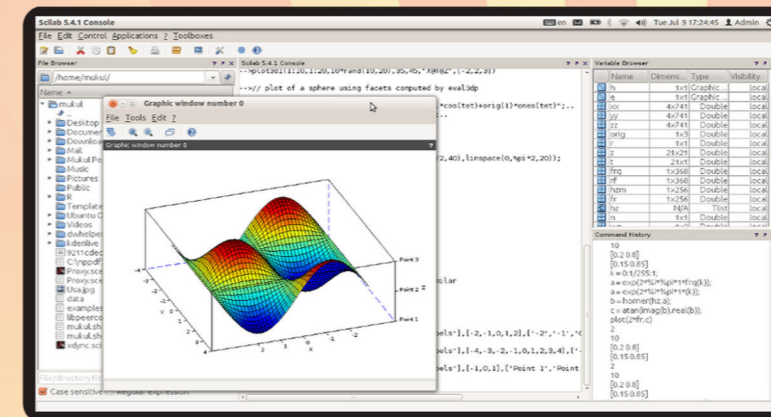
Scilab 5.4.1 Console

en Tue Jul 9 17:24:45 Admin

File Edit Control Applications ? Toolboxes

File Browser

/home/mukul/

Name

mukul
Desktop
Documents
Downloads
Mail
Mukul Pr
Music
Pictures
Public
R
Templates
Ubuntu O
Videos
dwhelper
kdenlive
9211cdec
Proxy.sce
Proxy.sce
Usa.jpg
data
examples
libpeerco
mukul.sh
mukul.sh
xdync.sce

Case sensitive Regular expression

Scilab 5.4.1 Console

-->plot3d1(1:20,1:20,10*rand(10,20),35,45,"X@Y@Z",[-2,2,3])

-->// plot of a sphere using facets computed by eval3dp

*cos(tet)+orig(1)*ones(tet)";..

(2,40),linspace(0,%pi*2,20));

slar

els',[-2,-1,0,1,2],['-2','-1','0

els',[-4,-3,-2,-1,0,1,2,3,4],['-

els',[-1,0,1],['Point 1','Point

Graphic window number 0

File Tools Edit ?

Graphic window number 0

Point 3

Point 2

Point 1

Variable Browser

| Name | Dimens... | Type | Visibility |
|---|---|---|---|
| h | 1x1 | Graphic | local |
| e | 1x1 | Graphic | local |
| xx | 4x741 | Double | local |
| yy | 4x741 | Double | local |
| zz | 4x741 | Double | local |
| orig | 1x3 | Double | local |
| r | 1x1 | Double | local |
| z | 21x21 | Double | local |
| t | 21x1 | Double | local |
| frq | 1x368 | Double | local |
| rf | 1x368 | Double | local |
| hzm | 1x256 | Double | local |
| fr | 1x256 | Double | local |
| hz | N/A | Tlist | local |
| k | 1x1 | Double | local |

Command History

10
[0.2 0.8]
[0.15 0.85]
k=0:1/255:1;
a=exp(2*%i*%pi*(1+frq(k));
a=exp(2*%i*%pi*(1+f(k));
b=horner(hz,a);
c=atan(imag(b),real(b));
plot(2*fr,c)
2
10
[0.2 0.8]
[0.15 0.85]
2
10
[0.2 0.8]
[0.15 0.85]